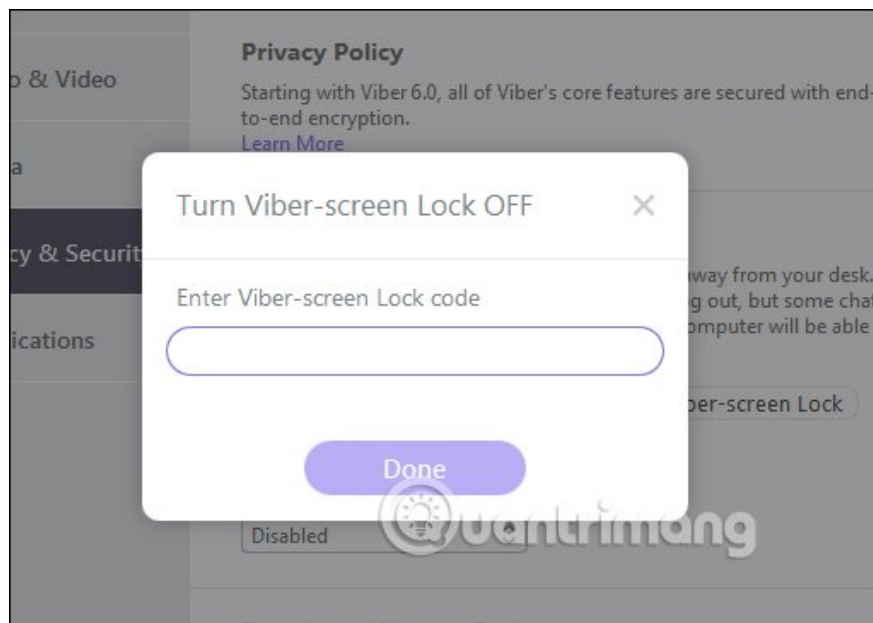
o & Video

a

cy & Securit

ications

Privacy Policy

Starting with Viber 6.0, all of Viber's core features are secured with end-to-end encryption.

Learn More

way from your desk.
g out, but some chat
omputer will be able

per-screen Lock

Disabled

Turn Viber-screen Lock OFF

Enter Viber-screen Lock code

Done

Quantrimang